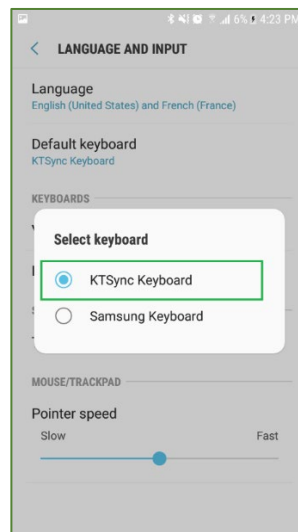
6% 4:23 PM

< LANGUAGE AND INPUT

Language
English (United States) and French (France)

Default keyboard
KTSync Keyboard

KEYBOARDS

Select keyboard

KTSync Keyboard

Samsung Keyboard

MOUSE/TRACKPAD

Pointer speed
Slow
Fast